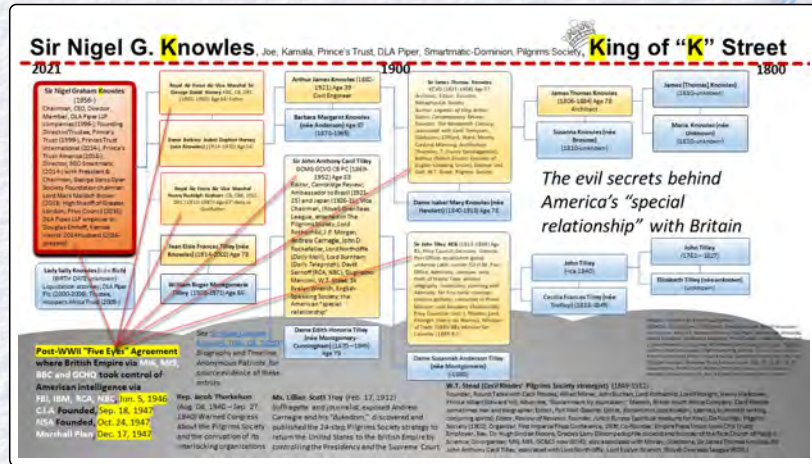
Sir Nigel G. Knowles, Joe, Kamala, Prince's Trust, DLA Piper, Smartmatic-Dominion, Pilgrims Society, King of "K" Street

2021

1900

1800

Sir Nigel Graham Knowles (1956-) Chairman, CEO, Director, Member, DLA Piper LLP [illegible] Founding Director/Trustee, Prince's Trust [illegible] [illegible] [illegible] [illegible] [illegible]

Lady Sally Knowles (née Rich) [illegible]

Royal Air Force Air Vice Marshal Sir George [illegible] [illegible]

Dame Barbara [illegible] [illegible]

Royal Air Force Air Vice Marshal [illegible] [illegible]

Jean Elsie Frances Tilley (née Knowles) (1914-2002) Age 79

William Roger Montgomerie Tilley (1906-1971) Age 65

Arthur James Knowles (1862-1921) Age 59 Civil Engineer

Barbara Margaret Knowles (née Anderson) Age 87 (1873-1965)

Sir John Anthony Cecil Tilley GCMG GCVO CB PC (1869-1952) Age 83 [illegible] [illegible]

Dame Edith Honoria Tilley (née Montgomery-Cuninghame) (1875-1969) Age 93

Sir James Thomas Knowles KCVO (1831-1908) Age 77 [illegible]

Dame Isabel Mary Knowles (née Hewlett) (1840-1913) Age 73

Sir John Tilley KCB (1813-1898) Age 85 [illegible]

Dame Susannah Anderson Tilley (née Montgomerie) (1838-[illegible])

James Thomas Knowles (1806-1884) Age 78 Architect

Susanna Knowles (née Bresson) (1810-unknown)

John Tilley (~ca 1840)

Cecilia Frances Tilley (née Trollope) (1816-1849)

James [Thomas] Knowles (1810-unknown)

Maria Knowles (née Unknown) (1810-unknown)

John Tilley (1761-1827)

Elizabeth Tilley (née unknown) (unknown)

The evil secrets behind America's "special relationship" with Britain

Post-WWII "Five Eyes" Agreement where British Empire via MI6, MI5, BBC and GCHQ took control of American intelligence via FBI, IBM, RCA, NBC, Jun. 5, 1946 CIA Founded, Sep. 18, 1947 NSA Founded, Oct. 24, 1947 Marshall Plan Dec. 17, 1947

See: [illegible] Biography and Timeline. Anonymous Patriots for source evidence of these entries.

Rep. Jacob Thorkelson (Aug. 04, 1940 – Sep. 27, 1940) Warned Congress about the Pilgrims Society and the corruption of its interlocking organizations

Ms. Lillian Scott Troy (Feb. 17, 1912) Suffragette and journalist exposed Andrew Carnegie and his "Moles" and published the 24-step Pilgrims Society strategy to return the United States to the British Empire by controlling the Presidency and the Supreme Court

W.T. Stead (Cecil Rhodes' Pilgrims Society strategist) (1849-1912) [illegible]

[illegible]